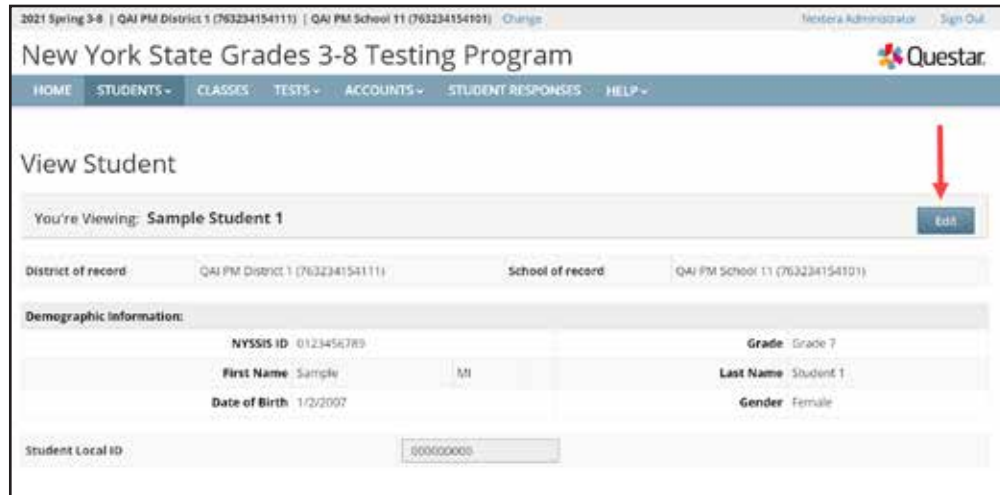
2021 Spring 3-8 | QAI PM District 1 (7632341541111) | QAI PM School 11 (7632341541101) Change

Nextera Administrator Sign Out

New York State Grades 3-8 Testing Program

Questar

HOME STUDENTS CLASSES TESTS ACCOUNTS STUDENT RESPONSES HELP

View Student

You're Viewing: Sample Student 1

Edit

| District of record | QAI PM District 1 (7632341541111) | School of record | QAI PM School 11 (7632341541101) |
|---|---|---|---|

Demographic Information:

| NYSSIS ID | 0123456789 | | Grade | Grade 7 |
|---|---|---|---|---|
| First Name | Sample | MI | Last Name | Student 1 |
| Date of Birth | 1/2/2007 | | Gender | Female |

Student Local ID 000000000